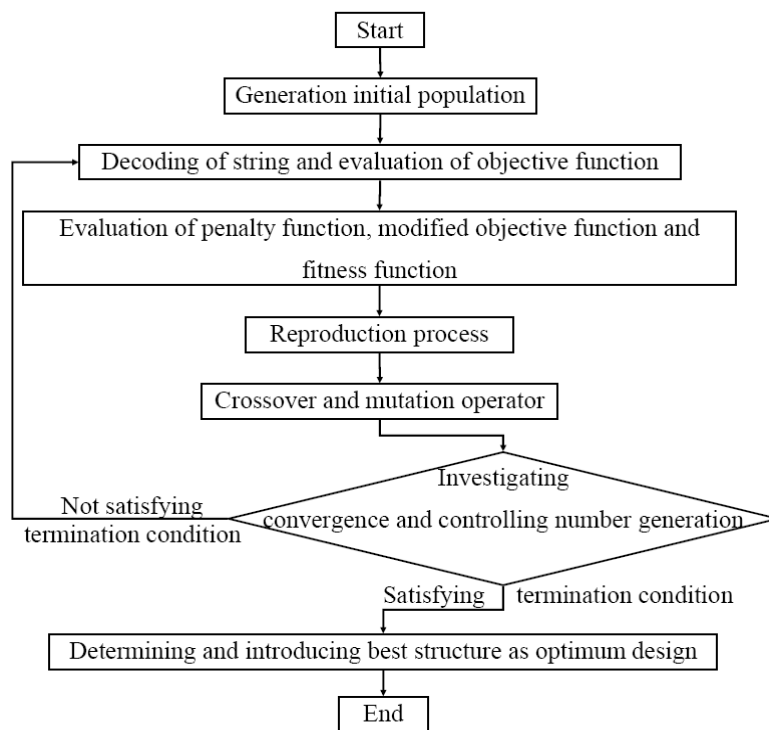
Start

Generation initial population

Decoding of string and evaluation of objective function

Evaluation of penalty function, modified objective function and fitness function

Reproduction process

Crossover and mutation operator

Investigating convergence and controlling number generation

Not satisfying termination condition

Satisfying termination condition

Determining and introducing best structure as optimum design

End